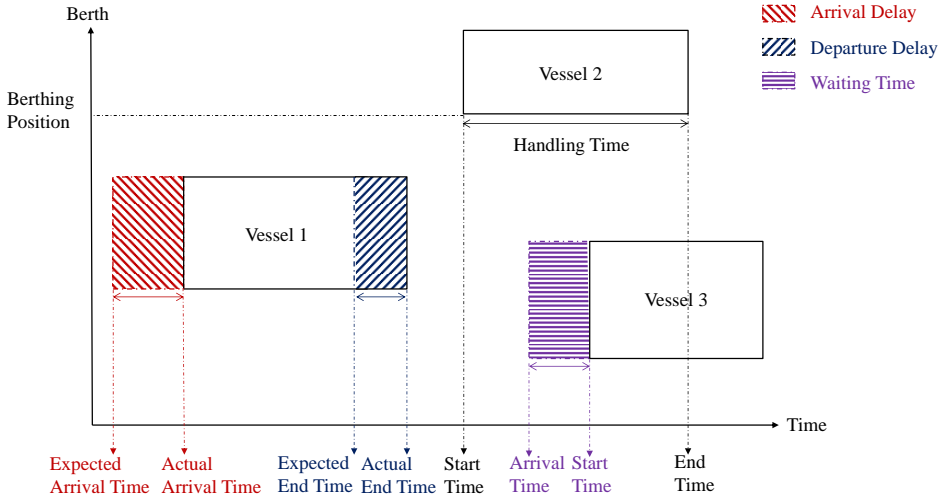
Berth

Arrival Delay

Departure Delay

Waiting Time

Berthing Position

Vessel 2

Handling Time

Vessel 1

Vessel 3

Time

Expected Arrival Time

Actual Arrival Time

Expected End Time

Actual End Time

Start Time

Arrival Time

Start Time

End Time